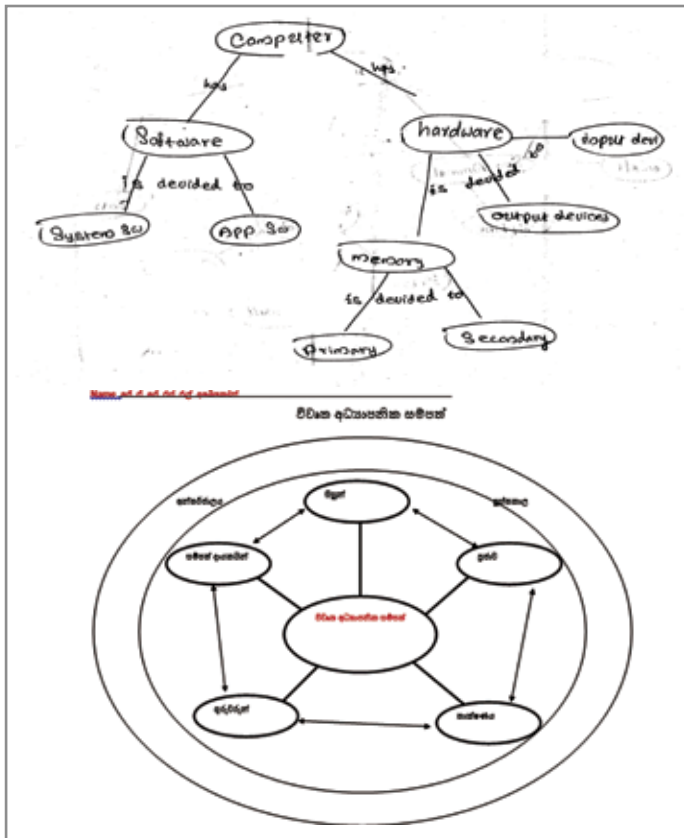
Computer

has

has

Software

hardware

Input devi

is devided to

is devided to

System sw

App sw

Output devices

Memory

is devided to

Primary

Secondary

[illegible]

විවෘත අධ්‍යාපනික සම්පත්

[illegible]

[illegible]

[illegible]

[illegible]

විවෘත අධ්‍යාපනික සම්පත්

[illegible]

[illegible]

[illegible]